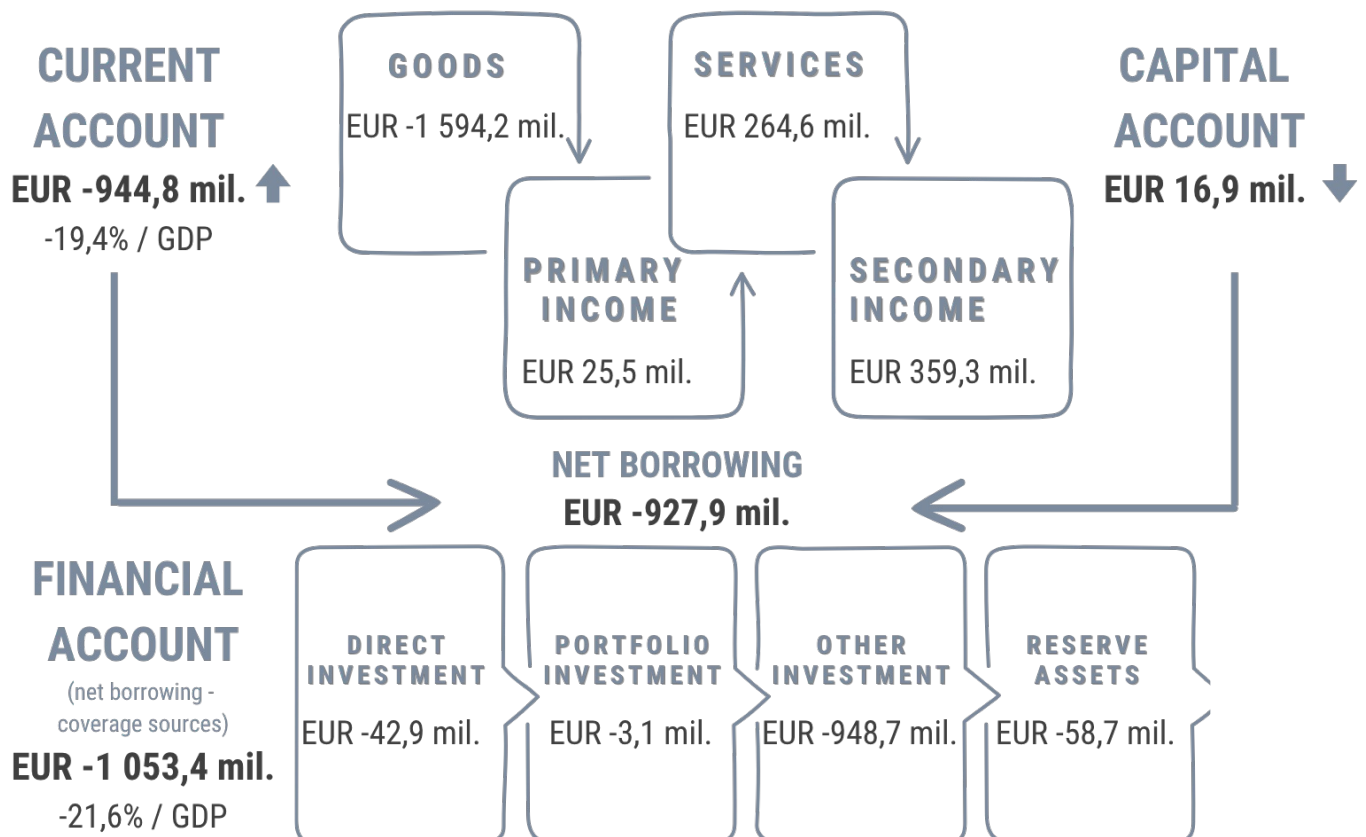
CURRENT ACCOUNT
EUR -944,8 mil.
-19,4% / GDP

GOODS
EUR -1 594,2 mil.

SERVICES
EUR 264,6 mil.

CAPITAL ACCOUNT
EUR 16,9 mil.

PRIMARY INCOME
EUR 25,5 mil.

SECONDARY INCOME
EUR 359,3 mil.

NET BORROWING
EUR -927,9 mil.

FINANCIAL ACCOUNT
(net borrowing - coverage sources)
EUR -1 053,4 mil.
-21,6% / GDP

DIRECT INVESTMENT
EUR -42,9 mil.

PORTFOLIO INVESTMENT
EUR -3,1 mil.

OTHER INVESTMENT
EUR -948,7 mil.

RESERVE ASSETS
EUR -58,7 mil.